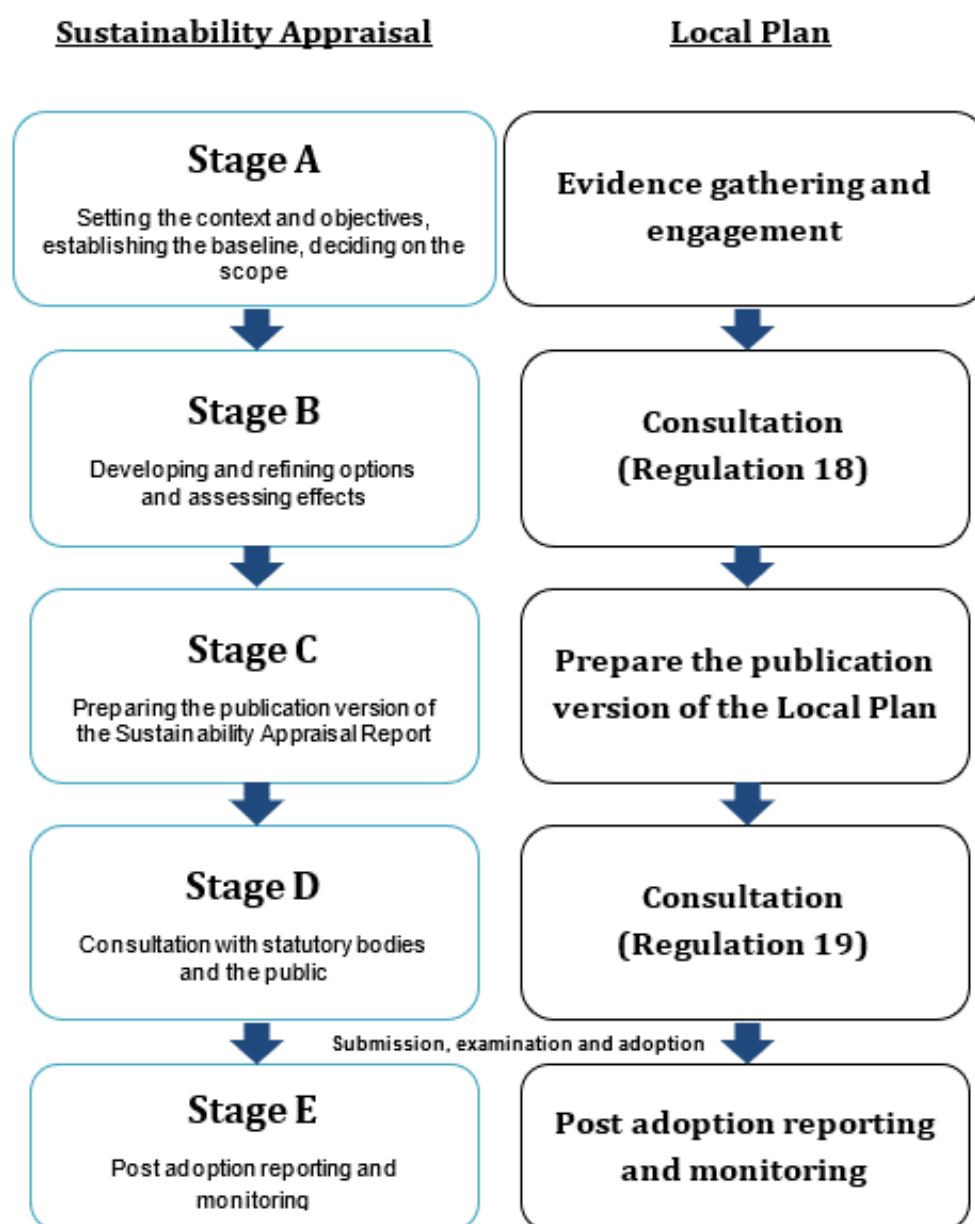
Sustainability Appraisal

Local Plan

Stage A

Setting the context and objectives, establishing the baseline, deciding on the scope

Evidence gathering and engagement

Stage B

Developing and refining options and assessing effects

Consultation (Regulation 18)

Stage C

Preparing the publication version of the Sustainability Appraisal Report

Prepare the publication version of the Local Plan

Stage D

Consultation with statutory bodies and the public

Consultation (Regulation 19)

Submission, examination and adoption

Stage E

Post adoption reporting and monitoring

Post adoption reporting and monitoring